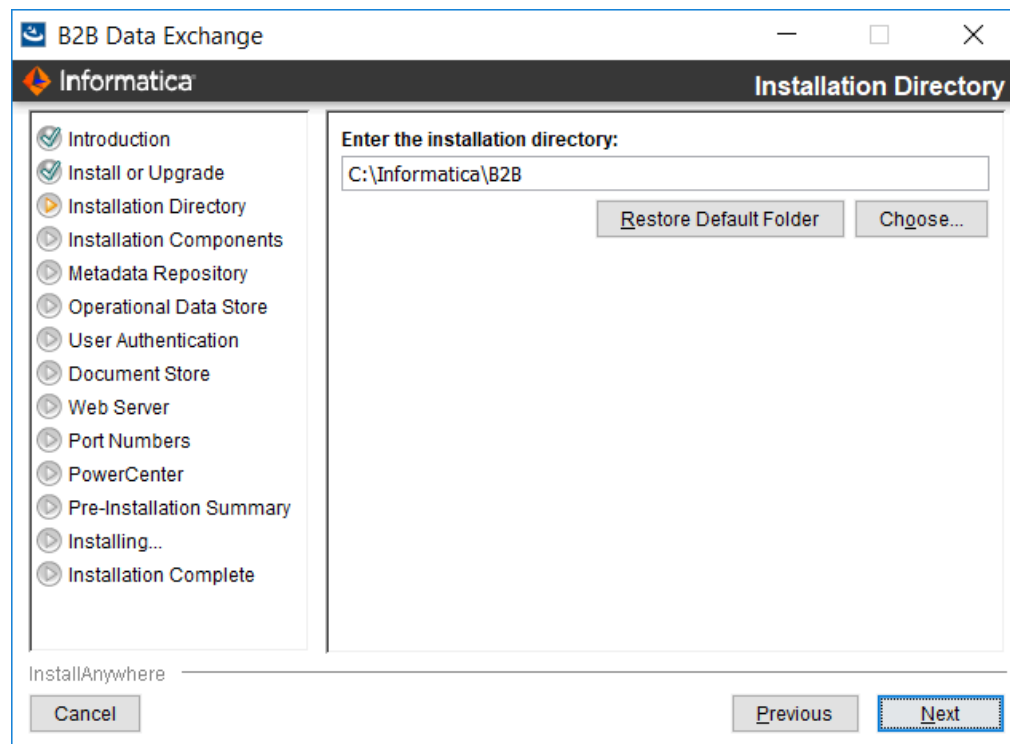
B2B Data Exchange

Informatica

Installation Directory

Introduction
Install or Upgrade
Installation Directory
Installation Components
Metadata Repository
Operational Data Store
User Authentication
Document Store
Web Server
Port Numbers
PowerCenter
Pre-Installation Summary
Installing...
Installation Complete

Enter the installation directory:

C:\Informatica\B2B

Restore Default Folder

Choose...

InstallAnywhere

Cancel

Previous

Next